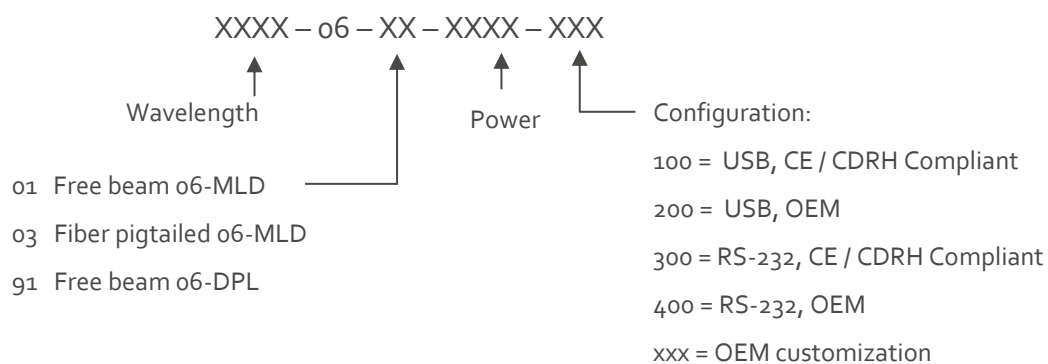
XXXX – 06 – XX – XXXX – XXX

Wavelength

Power

Configuration:

100 = USB, CE / CDRH Compliant

200 = USB, OEM

300 = RS-232, CE / CDRH Compliant

400 = RS-232, OEM

xxx = OEM customization

01 Free beam 06-MLD

03 Fiber pigtailed 06-MLD

91 Free beam 06-DPL